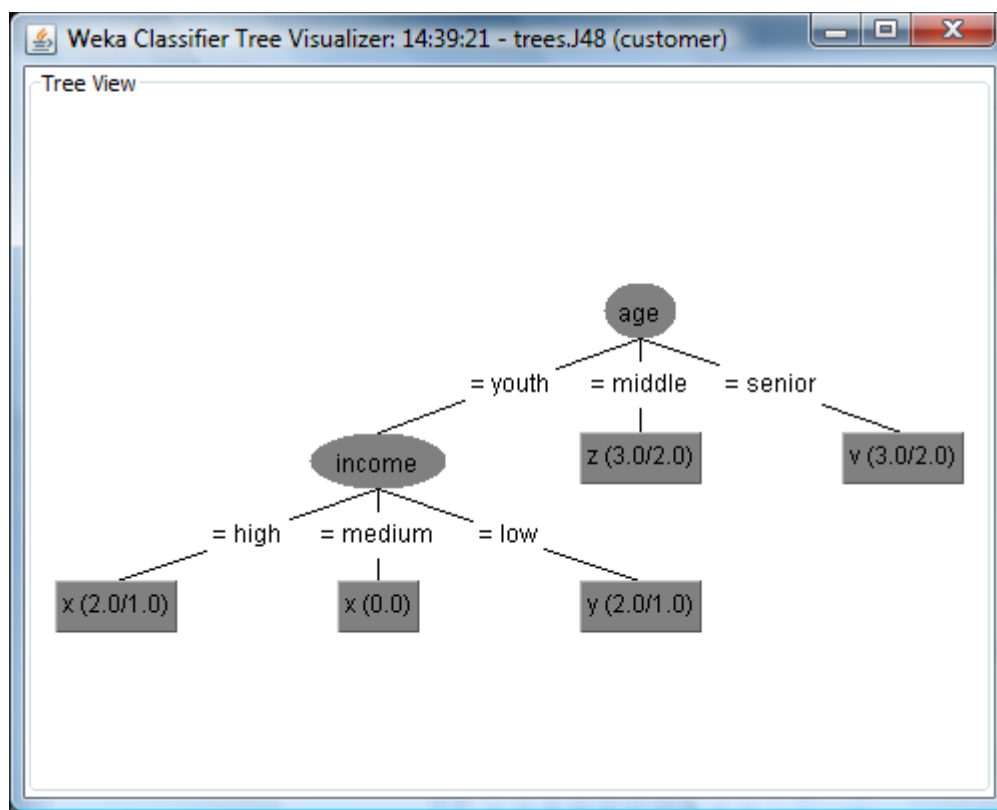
Weka Classifier Tree Visualizer: 14:39:21 - trees.J48 (customer)

Tree View

age

= youth

= middle

= senior

income

z (3.0/2.0)

v (3.0/2.0)

= high

= medium

= low

x (2.0/1.0)

x (0.0)

y (2.0/1.0)